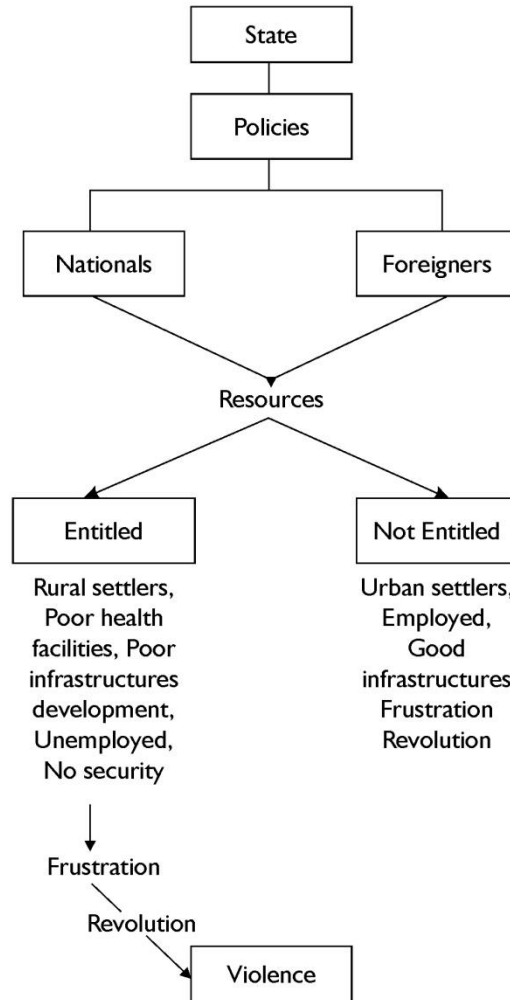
State

Policies

Nationals

Foreigners

Resources

Entitled

Not Entitled

Rural settlers, Poor health facilities, Poor infrastructures development, Unemployed, No security

Urban settlers, Employed, Good infrastructures Frustration Revolution

Frustration

Revolution

Violence